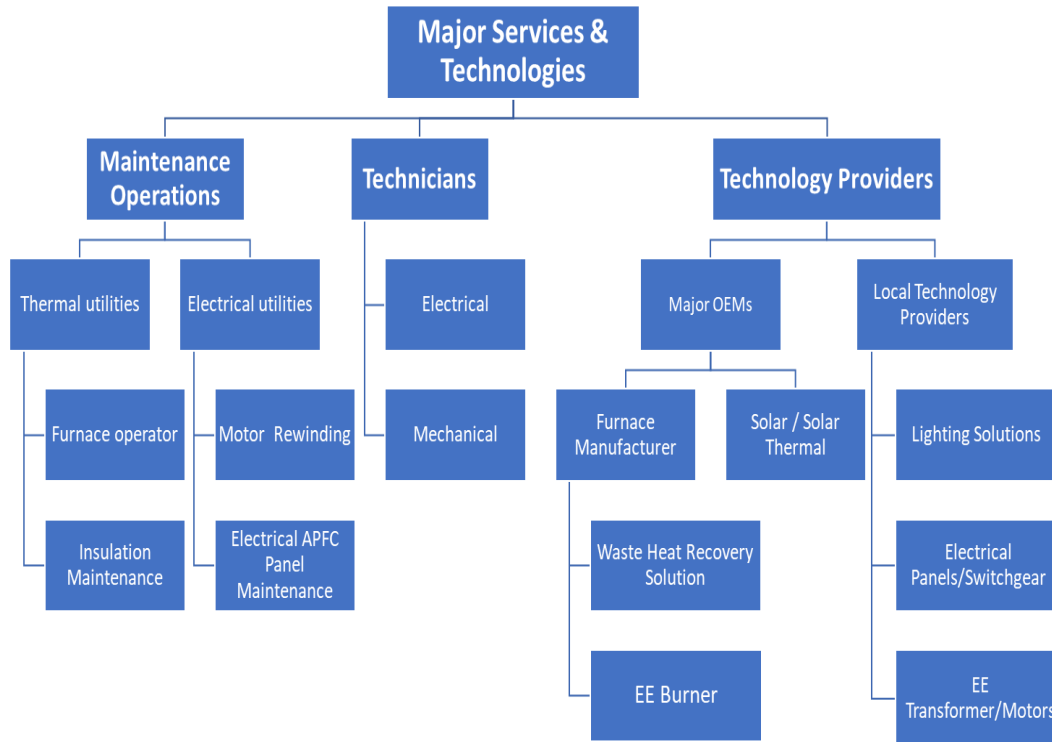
Major Services & Technologies

Maintenance Operations

Technicians

Technology Providers

Thermal utilities

Electrical utilities

Furnace operator

Insulation Maintenance

Motor Rewinding

Electrical APFC Panel Maintenance

Electrical

Mechanical

Major OEMs

Local Technology Providers

Furnace Manufacturer

Solar / Solar Thermal

Waste Heat Recovery Solution

EE Burner

Lighting Solutions

Electrical Panels/Switchgear

EE Transformer/Motors